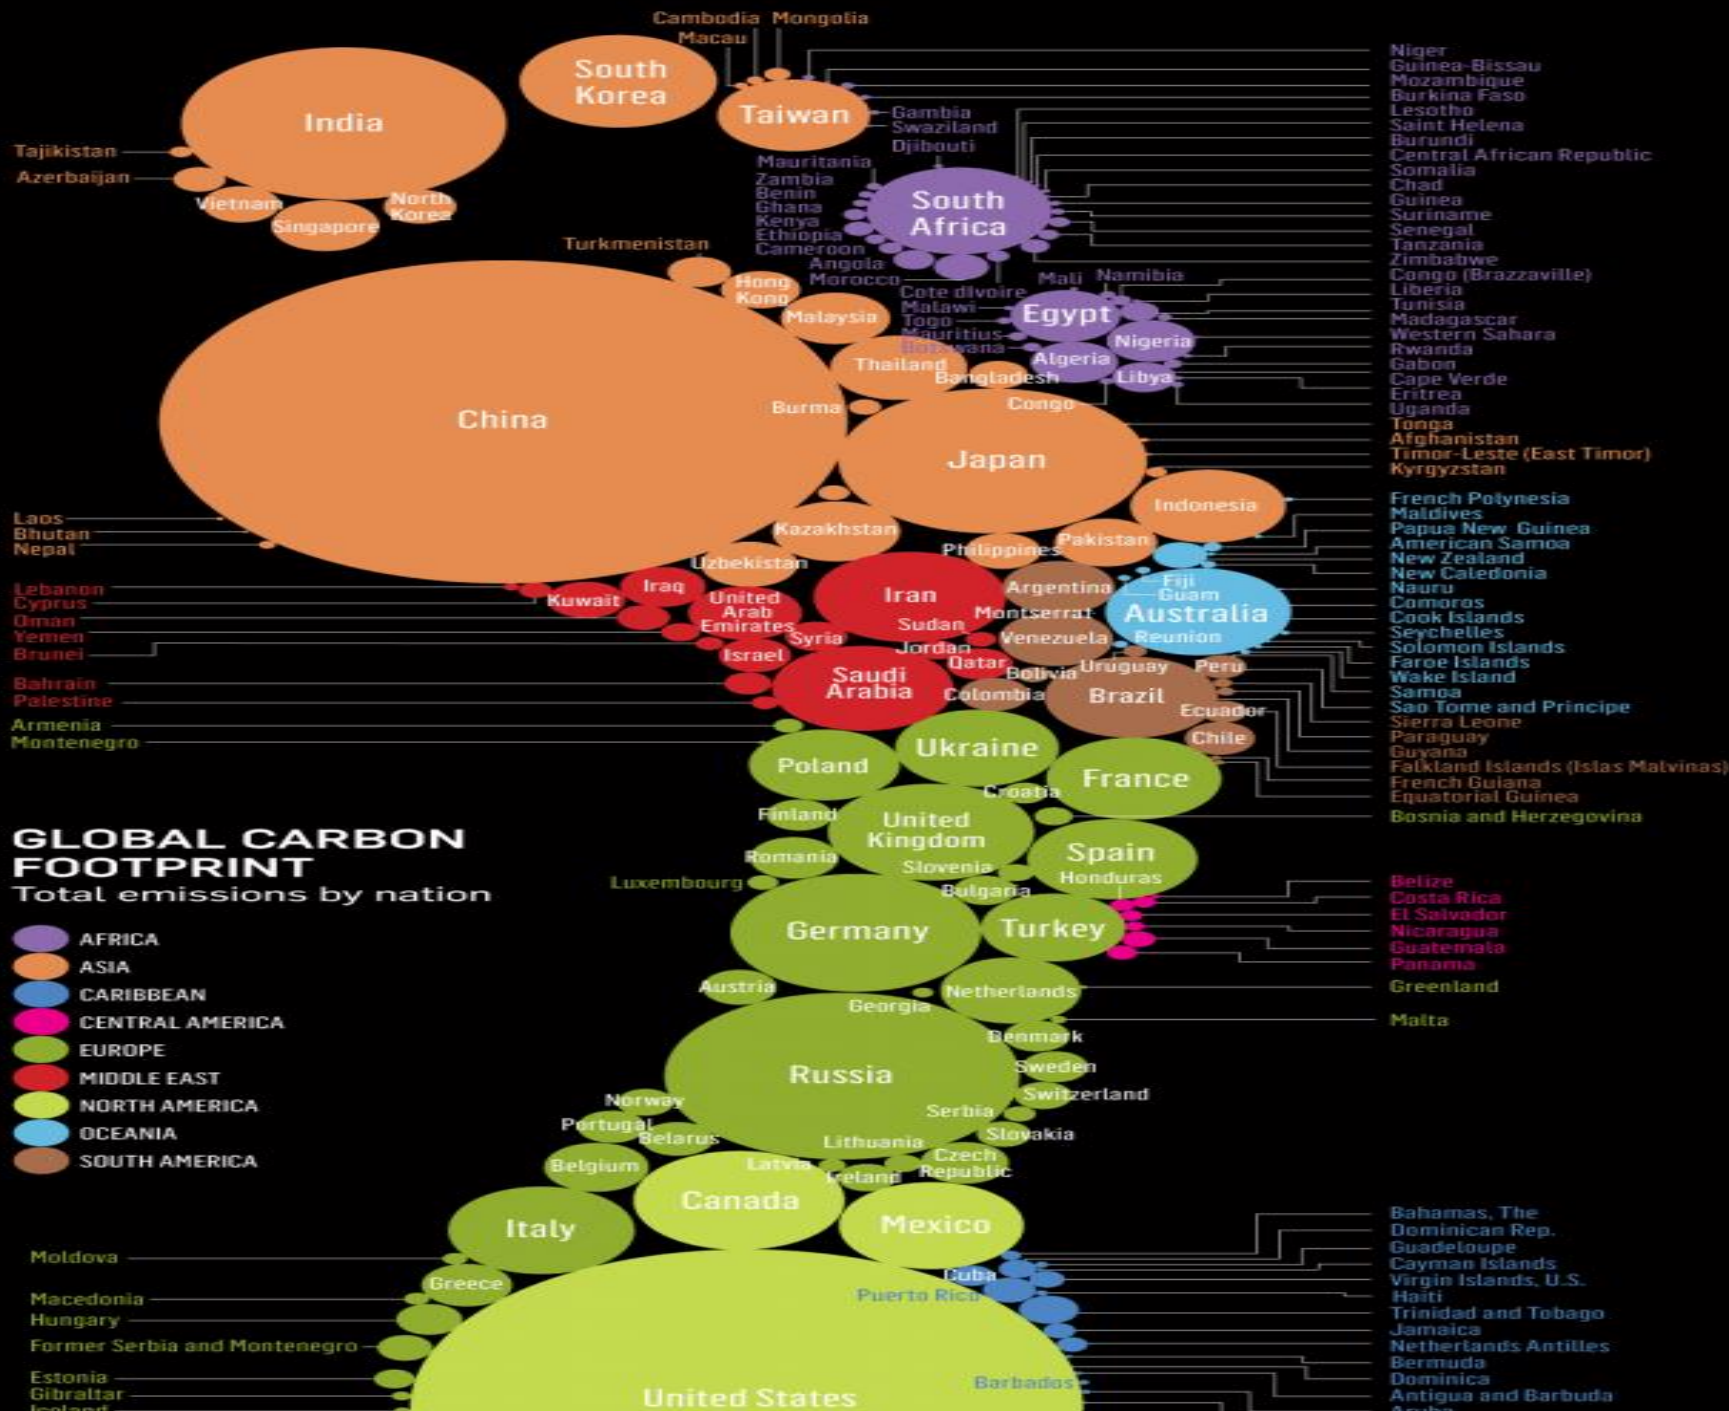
Cambodia Mongolia
Macau
South Korea
India
Taiwan
Tajikistan
Azerbaijan
Vietnam
North Korea
Singapore
Gambia
Swaziland
Djibouti
Mauritania
Zambia
Benin
Ghana
Kenya
Ethiopia
Cameroon
Angola
Morocco
South Africa
Turkmenistan
Hong Kong
Malaysia
Cote dIvoire
Malawi
Togo
Mauritius
Botswana
Mali
Namibia
Egypt
Nigeria
Algeria
Libya
Thailand
Bangladesh
Congo
China
Burma
Japan
Indonesia
Kazakhstan
Pakistan
Philippines
Uzbekistan
Laos
Bhutan
Nepal
Lebanon
Cyprus
Oman
Yemen
Brunei
Kuwait
Iraq
United Arab Emirates
Syria
Israel
Iran
Sudan
Jordan
Qatar
Saudi Arabia
Argentina
Montserrat
Venezuela
Fiji
Guam
Australia
Reunion
Bolivia
Uruguay
Peru
Colombia
Brazil
Ecuador
Chile
Bahrain
Palestine
Armenia
Montenegro
Poland
Ukraine
France
Croatia
Finland
United Kingdom
Spain
Romania
Slovenia
Honduras
Bulgaria
Luxembourg
Germany
Turkey
Austria
Netherlands
Georgia
Denmark
Russia
Sweden
Switzerland
Norway
Serbia
Portugal
Belarus
Lithuania
Slovakia
Belgium
Latvia
Ireland
Czech Republic
Canada
Italy
Mexico
Greece
Cuba
Puerto Rico
Barbados
United States
Moldova
Macedonia
Hungary
Former Serbia and Montenegro
Estonia
Gibraltar
Iceland

GLOBAL CARBON FOOTPRINT
Total emissions by nation
AFRICA
ASIA
CARIBBEAN
CENTRAL AMERICA
EUROPE
MIDDLE EAST
NORTH AMERICA
OCEANIA
SOUTH AMERICA

Niger
Guinea-Bissau
Mozambique
Burkina Faso
Lesotho
Saint Helena
Burundi
Central African Republic
Somalia
Chad
Guinea
Suriname
Senegal
Tanzania
Zimbabwe
Congo (Brazzaville)
Liberia
Tunisia
Madagascar
Western Sahara
Rwanda
Gabon
Cape Verde
Eritrea
Uganda
Tonga
Afghanistan
Timor-Leste (East Timor)
Kyrgyzstan
French Polynesia
Maldives
Papua New Guinea
American Samoa
New Zealand
New Caledonia
Nauru
Comoros
Cook Islands
Seychelles
Solomon Islands
Faroe Islands
Wake Island
Samoa
Sao Tome and Principe
Sierra Leone
Paraguay
Guyana
Falkland Islands (Islas Malvinas)
French Guiana
Equatorial Guinea
Bosnia and Herzegovina
Belize
Costa Rica
El Salvador
Nicaragua
Guatemala
Panama
Greenland
Malta
Bahamas, The
Dominican Rep.
Guadeloupe
Cayman Islands
Virgin Islands, U.S.
Haiti
Trinidad and Tobago
Jamaica
Netherlands Antilles
Bermuda
Dominica
Antigua and Barbuda
Aruba